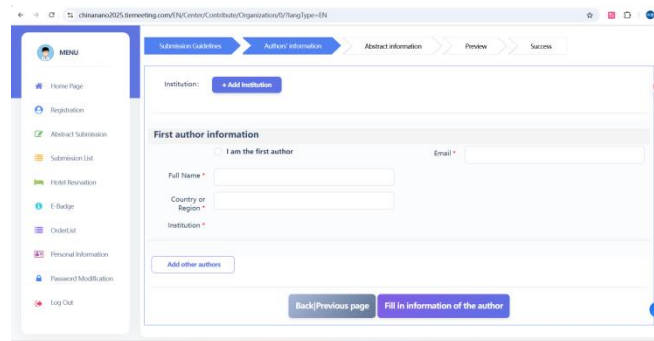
chinanano2025.tiemeeting.com/EN/Center/Contribute/Organization/0/?langType=EN

MENU

Home Page

Registration

Abstract Submission

Submission List

Hotel Resrvation

E-Badge

OrderList

Personal Information

Password Modification

Log Out

Submission Guidelines

Author/ information

Abstract information

Preview

Success

Institution:

+ Add Institution

First author information

I am the first author

Email *

Full Name *

Country or Region *

Institution *

Add other authors

Back|Previous page

Fill in information of the author